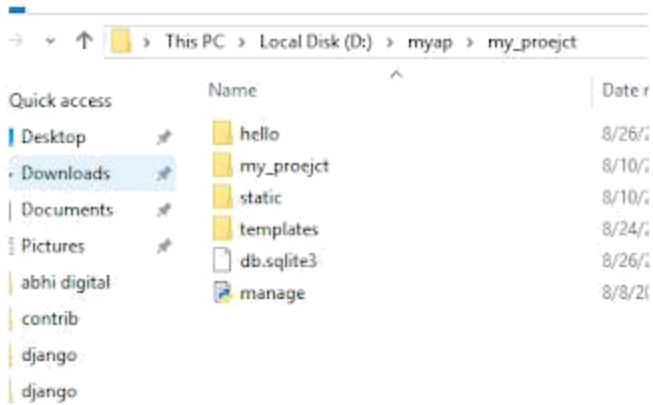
This PC > Local Disk (D:) > myap > my_proejct

Quick access
Desktop
Downloads
Documents
Pictures
abhi digital
contrib
django
django

Name
Date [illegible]

hello
8/26/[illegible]
my_proejct
8/10/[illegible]
static
8/10/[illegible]
templates
8/24/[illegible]
db.sqlite3
8/26/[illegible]
manage
8/8/2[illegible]